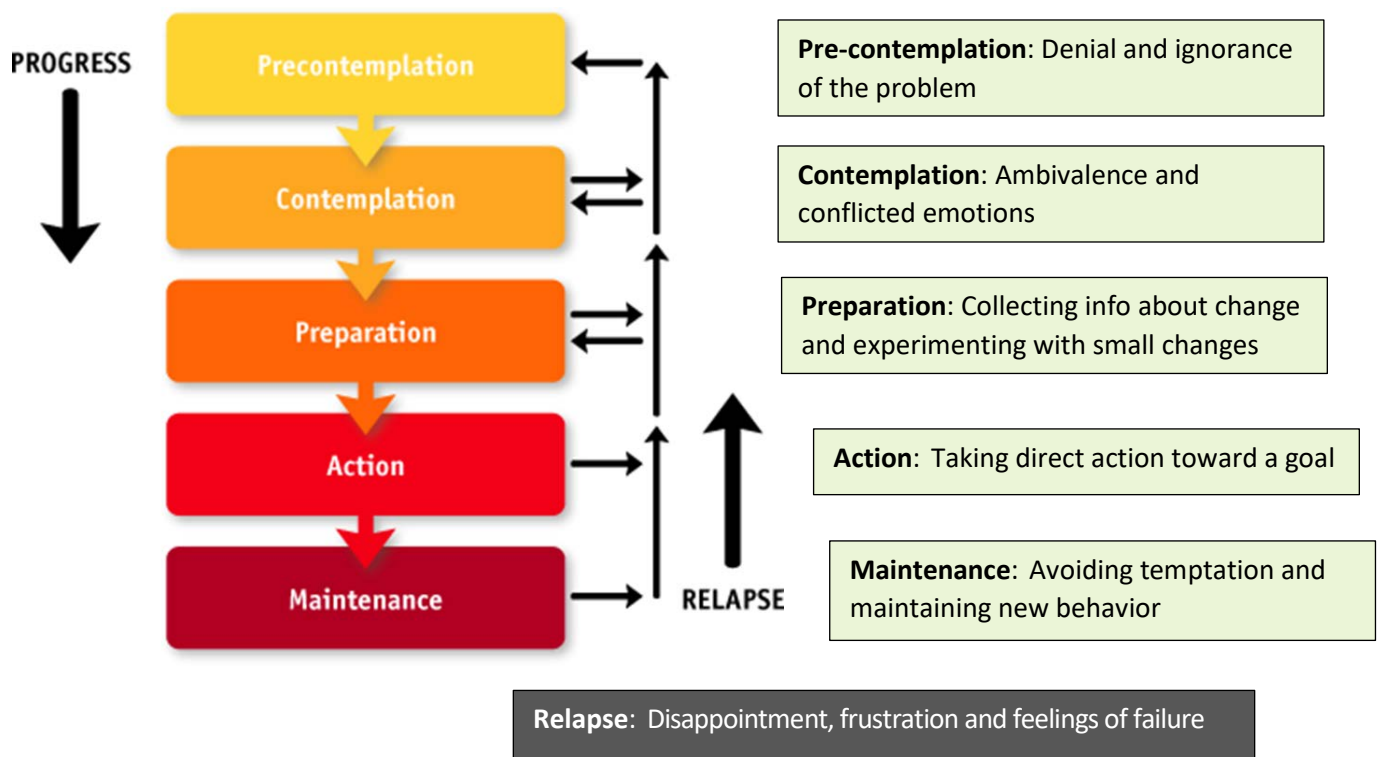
PROGRESS

Precontemplation

Contemplation

Preparation

Action

Maintenance

RELAPSE

**Pre-contemplation**: Denial and ignorance of the problem

**Contemplation**: Ambivalence and conflicted emotions

**Preparation**: Collecting info about change and experimenting with small changes

**Action**: Taking direct action toward a goal

**Maintenance**: Avoiding temptation and maintaining new behavior

**Relapse**: Disappointment, frustration and feelings of failure